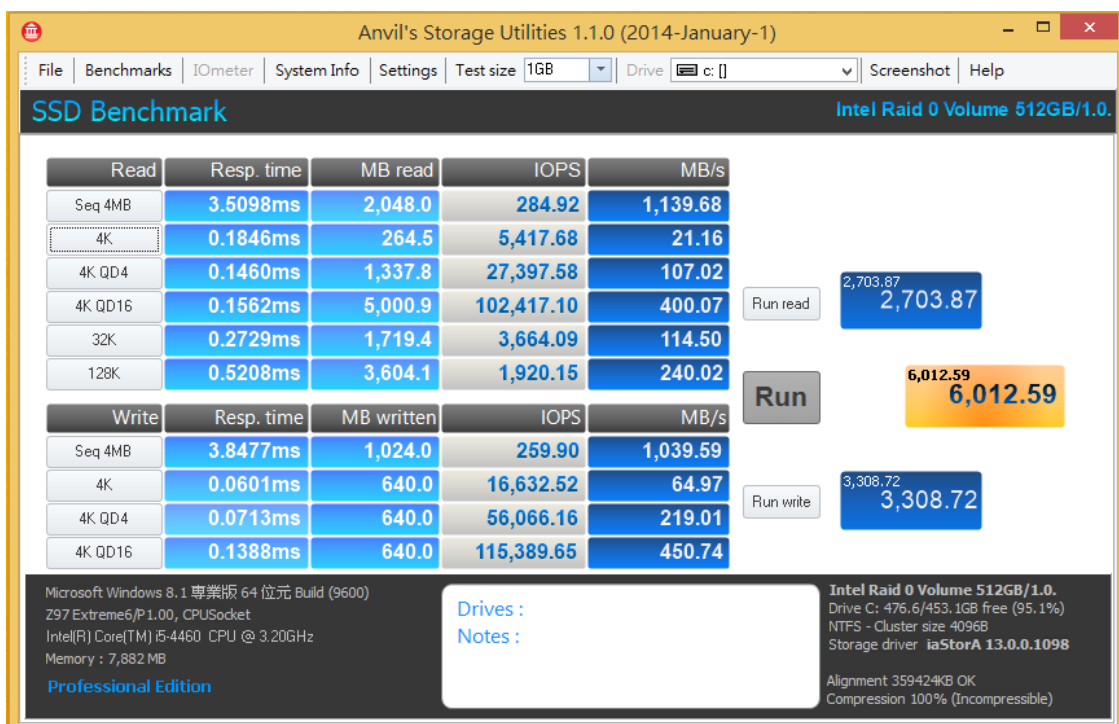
Anvil's Storage Utilities 1.1.0 (2014-January-1)

File | Benchmarks | IOmeter | System Info | Settings | Test size 1GB | Drive c: [] | Screenshot | Help

SSD Benchmark

Intel Raid 0 Volume 512GB/1.0.

| Read | Resp. time | MB read | IOPS | MB/s |
|---|---|---|---|---|
| Seq 4MB | 3.5098ms | 2,048.0 | 284.92 | 1,139.68 |
| 4K | 0.1846ms | 264.5 | 5,417.68 | 21.16 |
| 4K QD4 | 0.1460ms | 1,337.8 | 27,397.58 | 107.02 |
| 4K QD16 | 0.1562ms | 5,000.9 | 102,417.10 | 400.07 |
| 32K | 0.2729ms | 1,719.4 | 3,664.09 | 114.50 |
| 128K | 0.5208ms | 3,604.1 | 1,920.15 | 240.02 |

| Write | Resp. time | MB written | IOPS | MB/s |
|---|---|---|---|---|
| Seq 4MB | 3.8477ms | 1,024.0 | 259.90 | 1,039.59 |
| 4K | 0.0601ms | 640.0 | 16,632.52 | 64.97 |
| 4K QD4 | 0.0713ms | 640.0 | 56,066.16 | 219.01 |
| 4K QD16 | 0.1388ms | 640.0 | 115,389.65 | 450.74 |

Run read

2,703.87
2,703.87

Run

6,012.59
6,012.59

Run write

3,308.72
3,308.72

Microsoft Windows 8.1 專業版 64 位元 Build (9600)
Z97 Extreme6/P1.00, CPUSocket
Intel(R) Core(TM) i5-4460 CPU @ 3.20GHz
Memory : 7,882 MB

Professional Edition

Drives :
Notes :

Intel Raid 0 Volume 512GB/1.0.
Drive C: 476.6/453.1GB free (95.1%)
NTFS - Cluster size 4096B
Storage driver iaStorA 13.0.0.1098

Alignment 359424KB OK
Compression 100% (Incompressible)